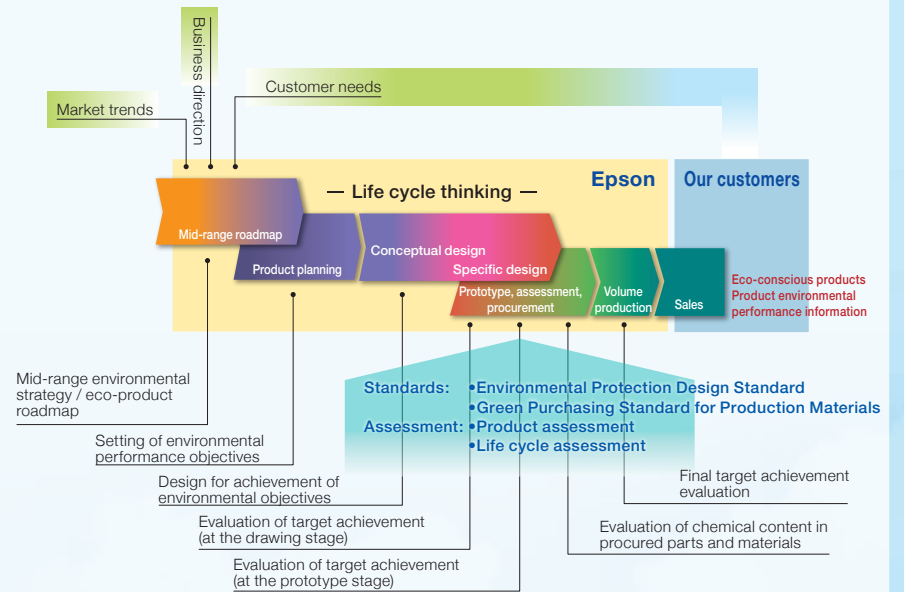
Business direction

Market trends

Customer needs

— Life cycle thinking —

Epson

Our customers

Mid-range roadmap

Product planning

Conceptual design

Specific design

Prototype, assessment, procurement

Volume production

Sales

Eco-conscious products
Product environmental performance information

Mid-range environmental strategy / eco-product roadmap

Setting of environmental performance objectives

Design for achievement of environmental objectives

Evaluation of target achievement (at the drawing stage)

Evaluation of target achievement (at the prototype stage)

Standards: •Environmental Protection Design Standard
•Green Purchasing Standard for Production Materials

Assessment: •Product assessment
•Life cycle assessment

Final target achievement evaluation

Evaluation of chemical content in procured parts and materials